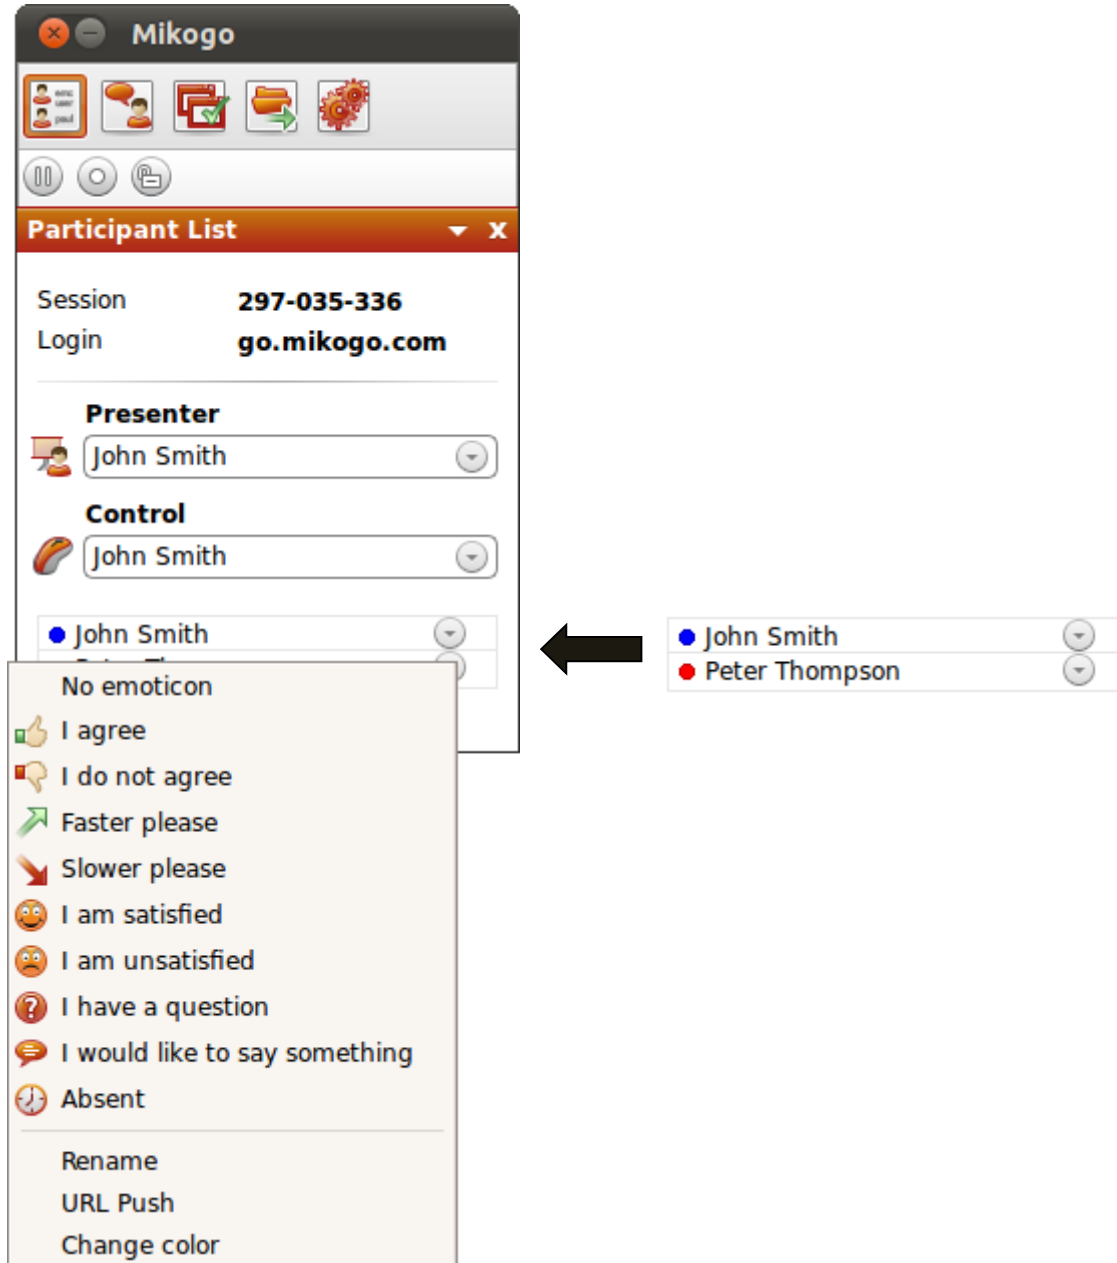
Mikogo

Participant List

Session 297-035-336
Login go.mikogo.com

Presenter
John Smith

Control
John Smith

John Smith
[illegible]

No emoticon
I agree
I do not agree
Faster please
Slower please
I am satisfied
I am unsatisfied
I have a question
I would like to say something
Absent

Rename
URL Push
Change color

John Smith
Peter Thompson